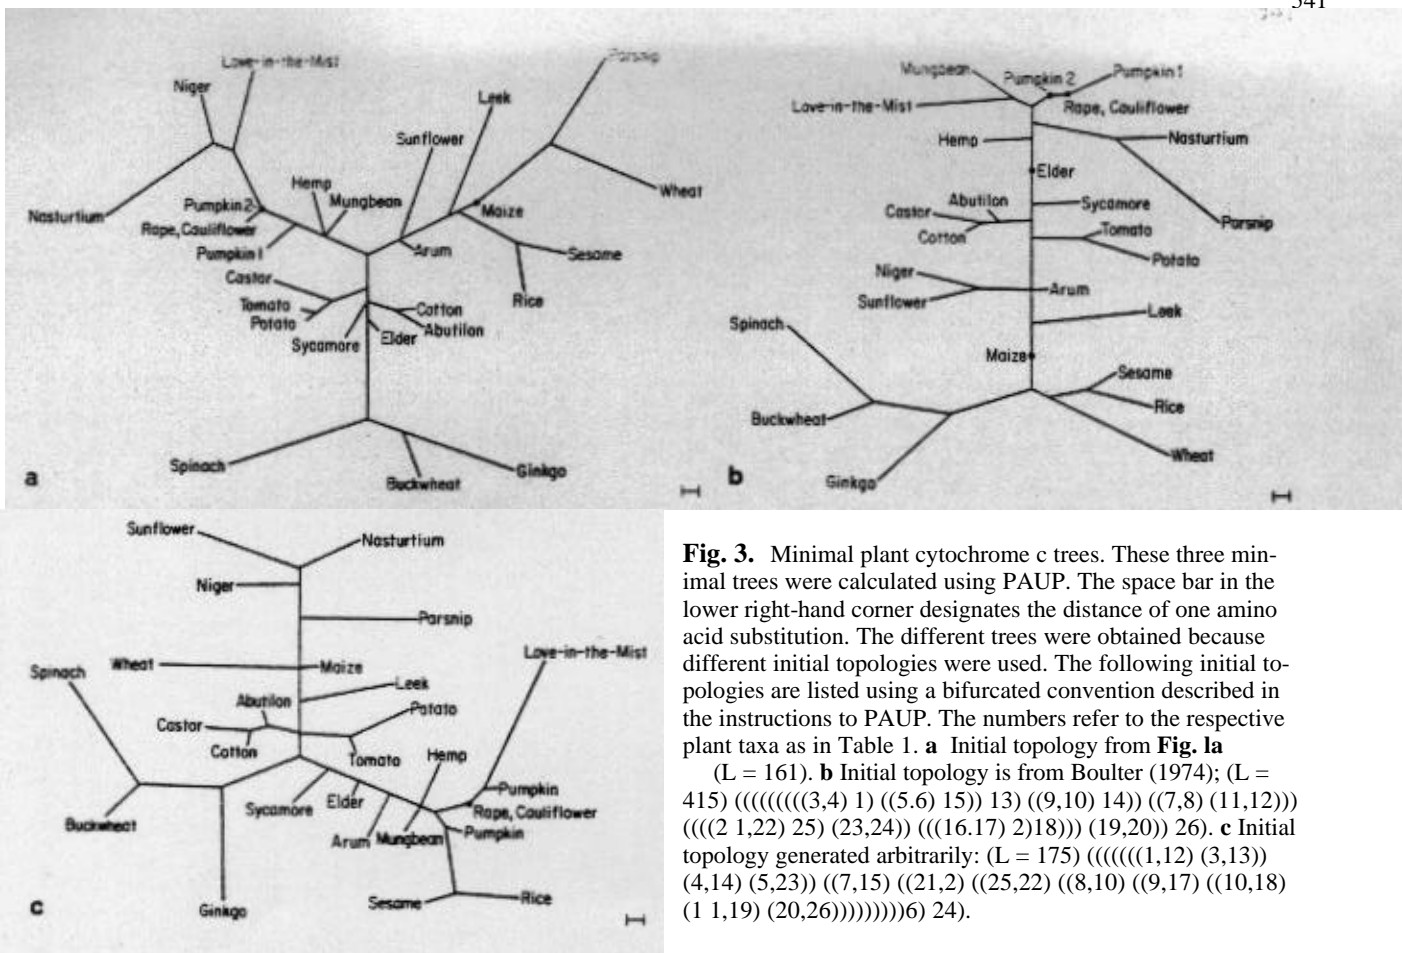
541

Love-in-the-Mist
Niger
Parsnip
Leek
Sunflower
Wheat
Nasturtium
Pumpkin 2
Hemp
Mungbean
Maize
Rape, Cauliflower
Pumpkin 1
Arum
Sesame
Castor
Rice
Tomato
Potato
Cotton
Abutilon
Sycamore
Elder
Spinach
Buckwheat
Ginkgo
a

Mungbean
Pumpkin 2
Pumpkin 1
Love-in-the-Mist
Rape, Cauliflower
Hemp
Nasturtium
Elder
Castor
Abutilon
Sycamore
Cotton
Tomato
Parsnip
Potato
Niger
Arum
Sunflower
Leek
Spinach
Maize
Sesame
Rice
Buckwheat
Wheat
Ginkgo
b

Sunflower
Nasturtium
Niger
Parsnip
Love-in-the-Mist
Spinach
Wheat
Maize
Leek
Abutilon
Potato
Castor
Cotton
Tomato
Hemp
Pumpkin
Sycamore
Elder
Rape, Cauliflower
Buckwheat
Arum
Mungbean
Pumpkin
Sesame
Rice
Ginkgo
c

**Fig. 3.** Minimal plant cytochrome c trees. These three minimal trees were calculated using PAUP. The space bar in the lower right-hand corner designates the distance of one amino acid substitution. The different trees were obtained because different initial topologies were used. The following initial topologies are listed using a bifurcated convention described in the instructions to PAUP. The numbers refer to the respective plant taxa as in Table 1. **a** Initial topology from **Fig. la** (L = 161). **b** Initial topology is from Boulter (1974); (L = 415) (((((((((3,4) 1) ((5.6) 15)) 13) ((9,10) 14)) ((7,8) (11,12))) ((((2 1,22) 25) (23,24)) (((16.17) 2)18))) (19,20)) 26). **c** Initial topology generated arbitrarily: (L = 175) (((((((1,12) (3,13)) (4,14) (5,23)) ((7,15) ((21,2) ((25,22) ((8,10) ((9,17) ((10,18) (1 1,19) (20,26)))))))))6) 24).